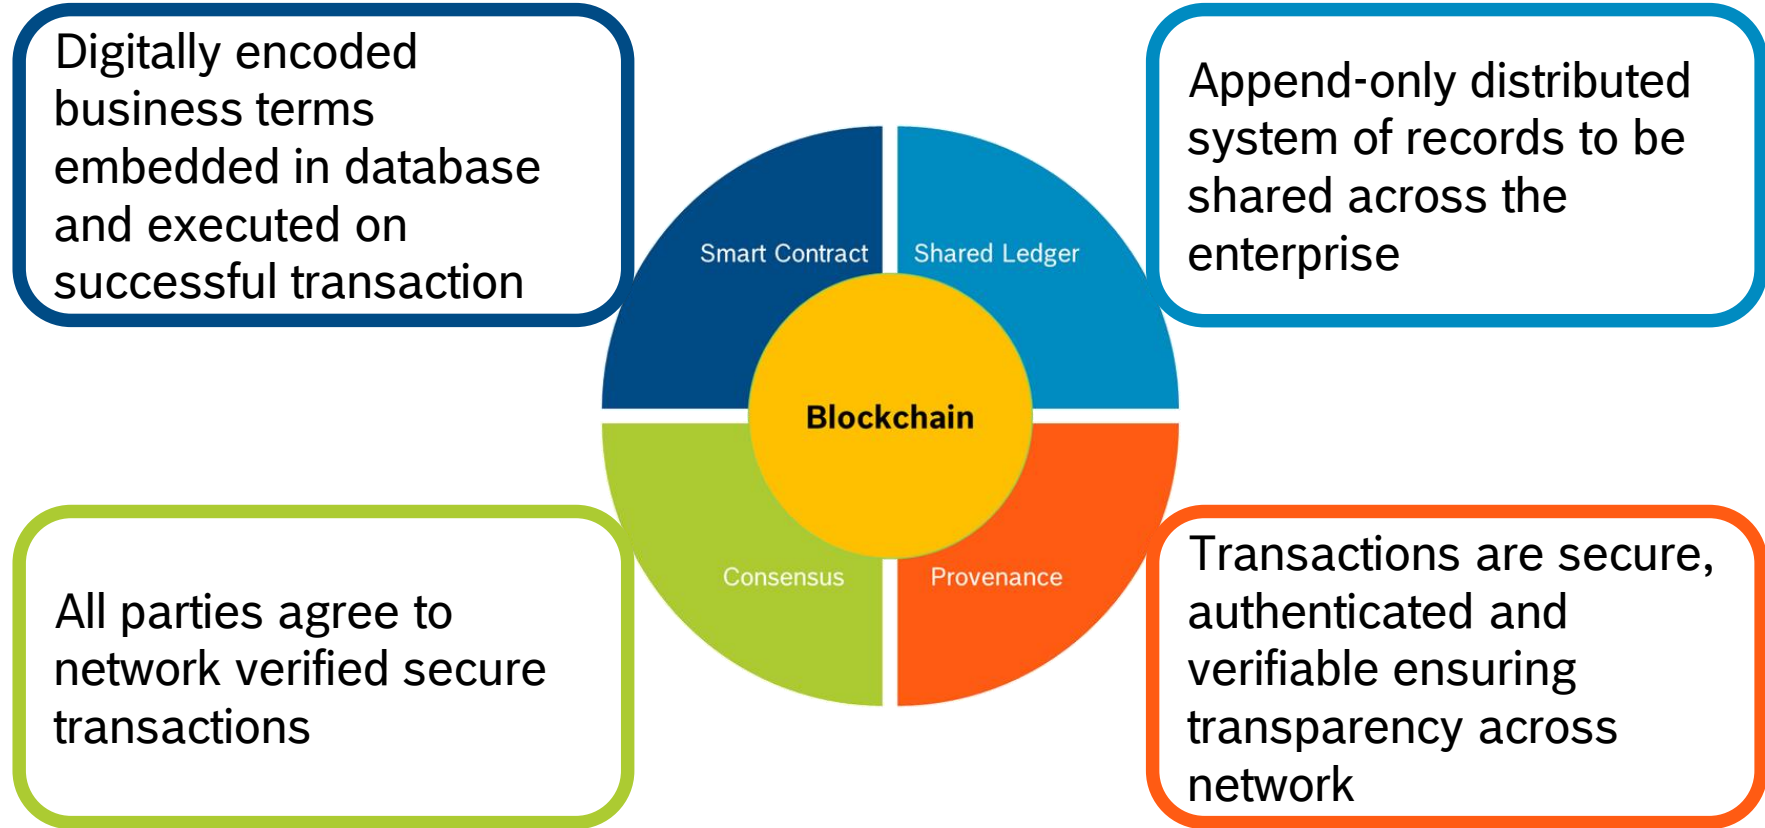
Digitally encoded business terms embedded in database and executed on successful transaction

Append-only distributed system of records to be shared across the enterprise

Smart Contract

Shared Ledger

Blockchain

Consensus

Provenance

All parties agree to network verified secure transactions

Transactions are secure, authenticated and verifiable ensuring transparency across network